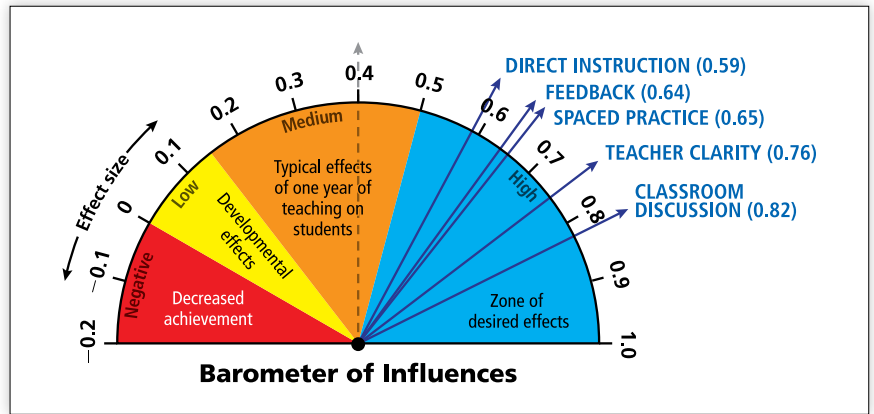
Effect size

–0.2
–0.1
0
0.1
0.2
0.3
0.4
0.5
0.6
0.7
0.8
0.9
1.0

Negative
Low
Medium
High

Decreased achievement

Developmental effects

Typical effects of one year of teaching on students

Zone of desired effects

DIRECT INSTRUCTION (0.59)
FEEDBACK (0.64)
SPACED PRACTICE (0.65)
TEACHER CLARITY (0.76)
CLASSROOM DISCUSSION (0.82)

Barometer of Influences